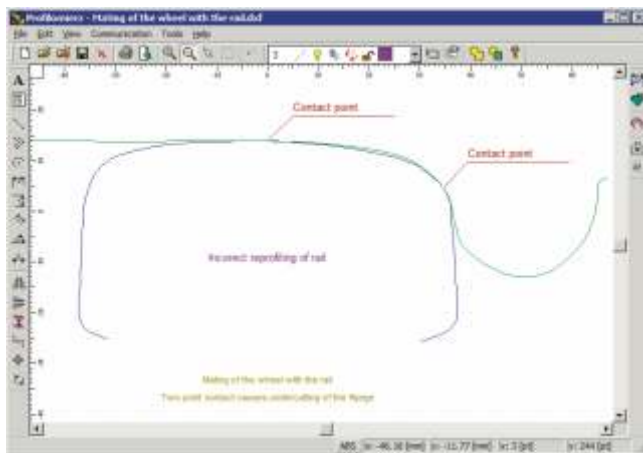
ProfiBrowser - Mating of the wheel with the rail.dxf

File Edit View Communication Tools Help

Contact point

Contact point

Incorrect reprofiling of rail

Mating of the wheel with the rail

Two point contact causes undercutting of the flange

ABS | x: -46.38 [mm] | y: -11.77 [mm] | x: 3 [pt] | y: 244 [pt]